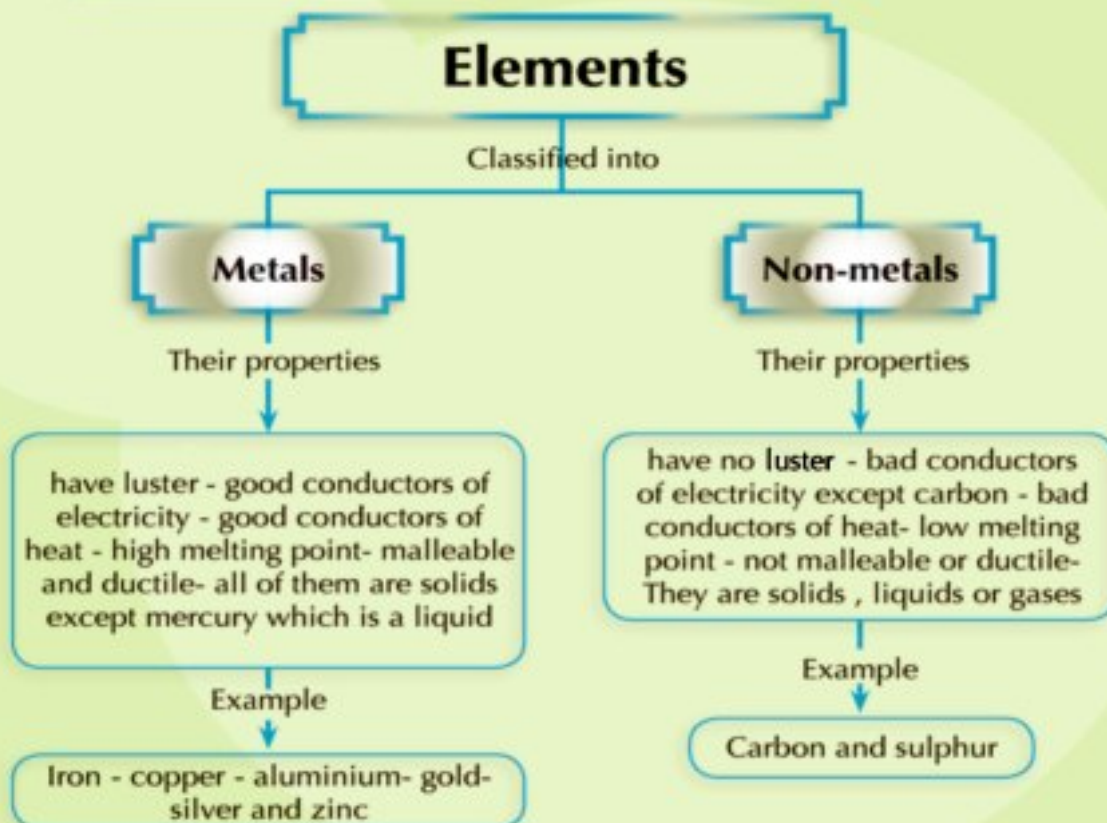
Elements

Classified into

Metals

Their properties

have luster - good conductors of electricity - good conductors of heat - high melting point- malleable and ductile- all of them are solids except mercury which is a liquid

Example

Iron - copper - aluminium- gold- silver and zinc

Non-metals

Their properties

have no luster - bad conductors of electricity except carbon - bad conductors of heat- low melting point - not malleable or ductile- They are solids , liquids or gases

Example

Carbon and sulphur